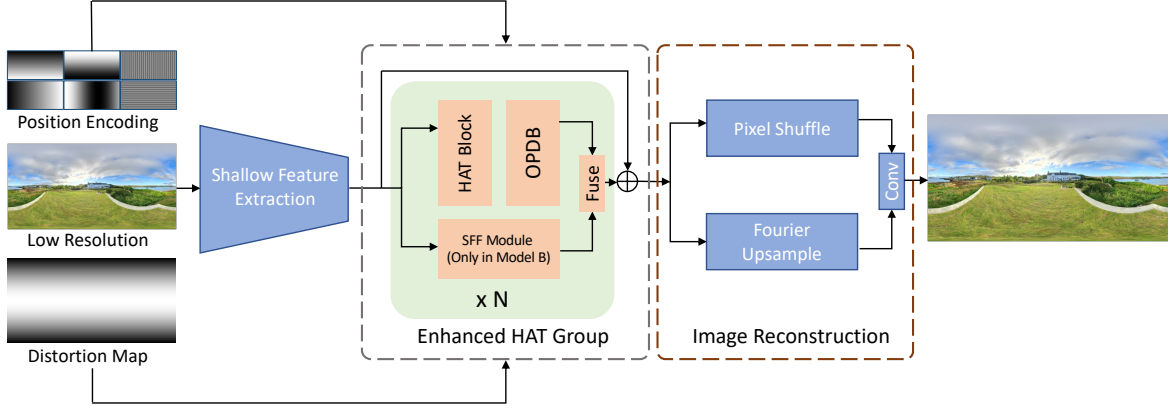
Position Encoding

Low Resolution

Distortion Map

Shallow Feature Extraction

HAT Block

OPDB

Fuse

SFF Module
(Only in Model B)

x N

Enhanced HAT Group

Pixel Shuffle

Fourier Upsample

Conv

Image Reconstruction